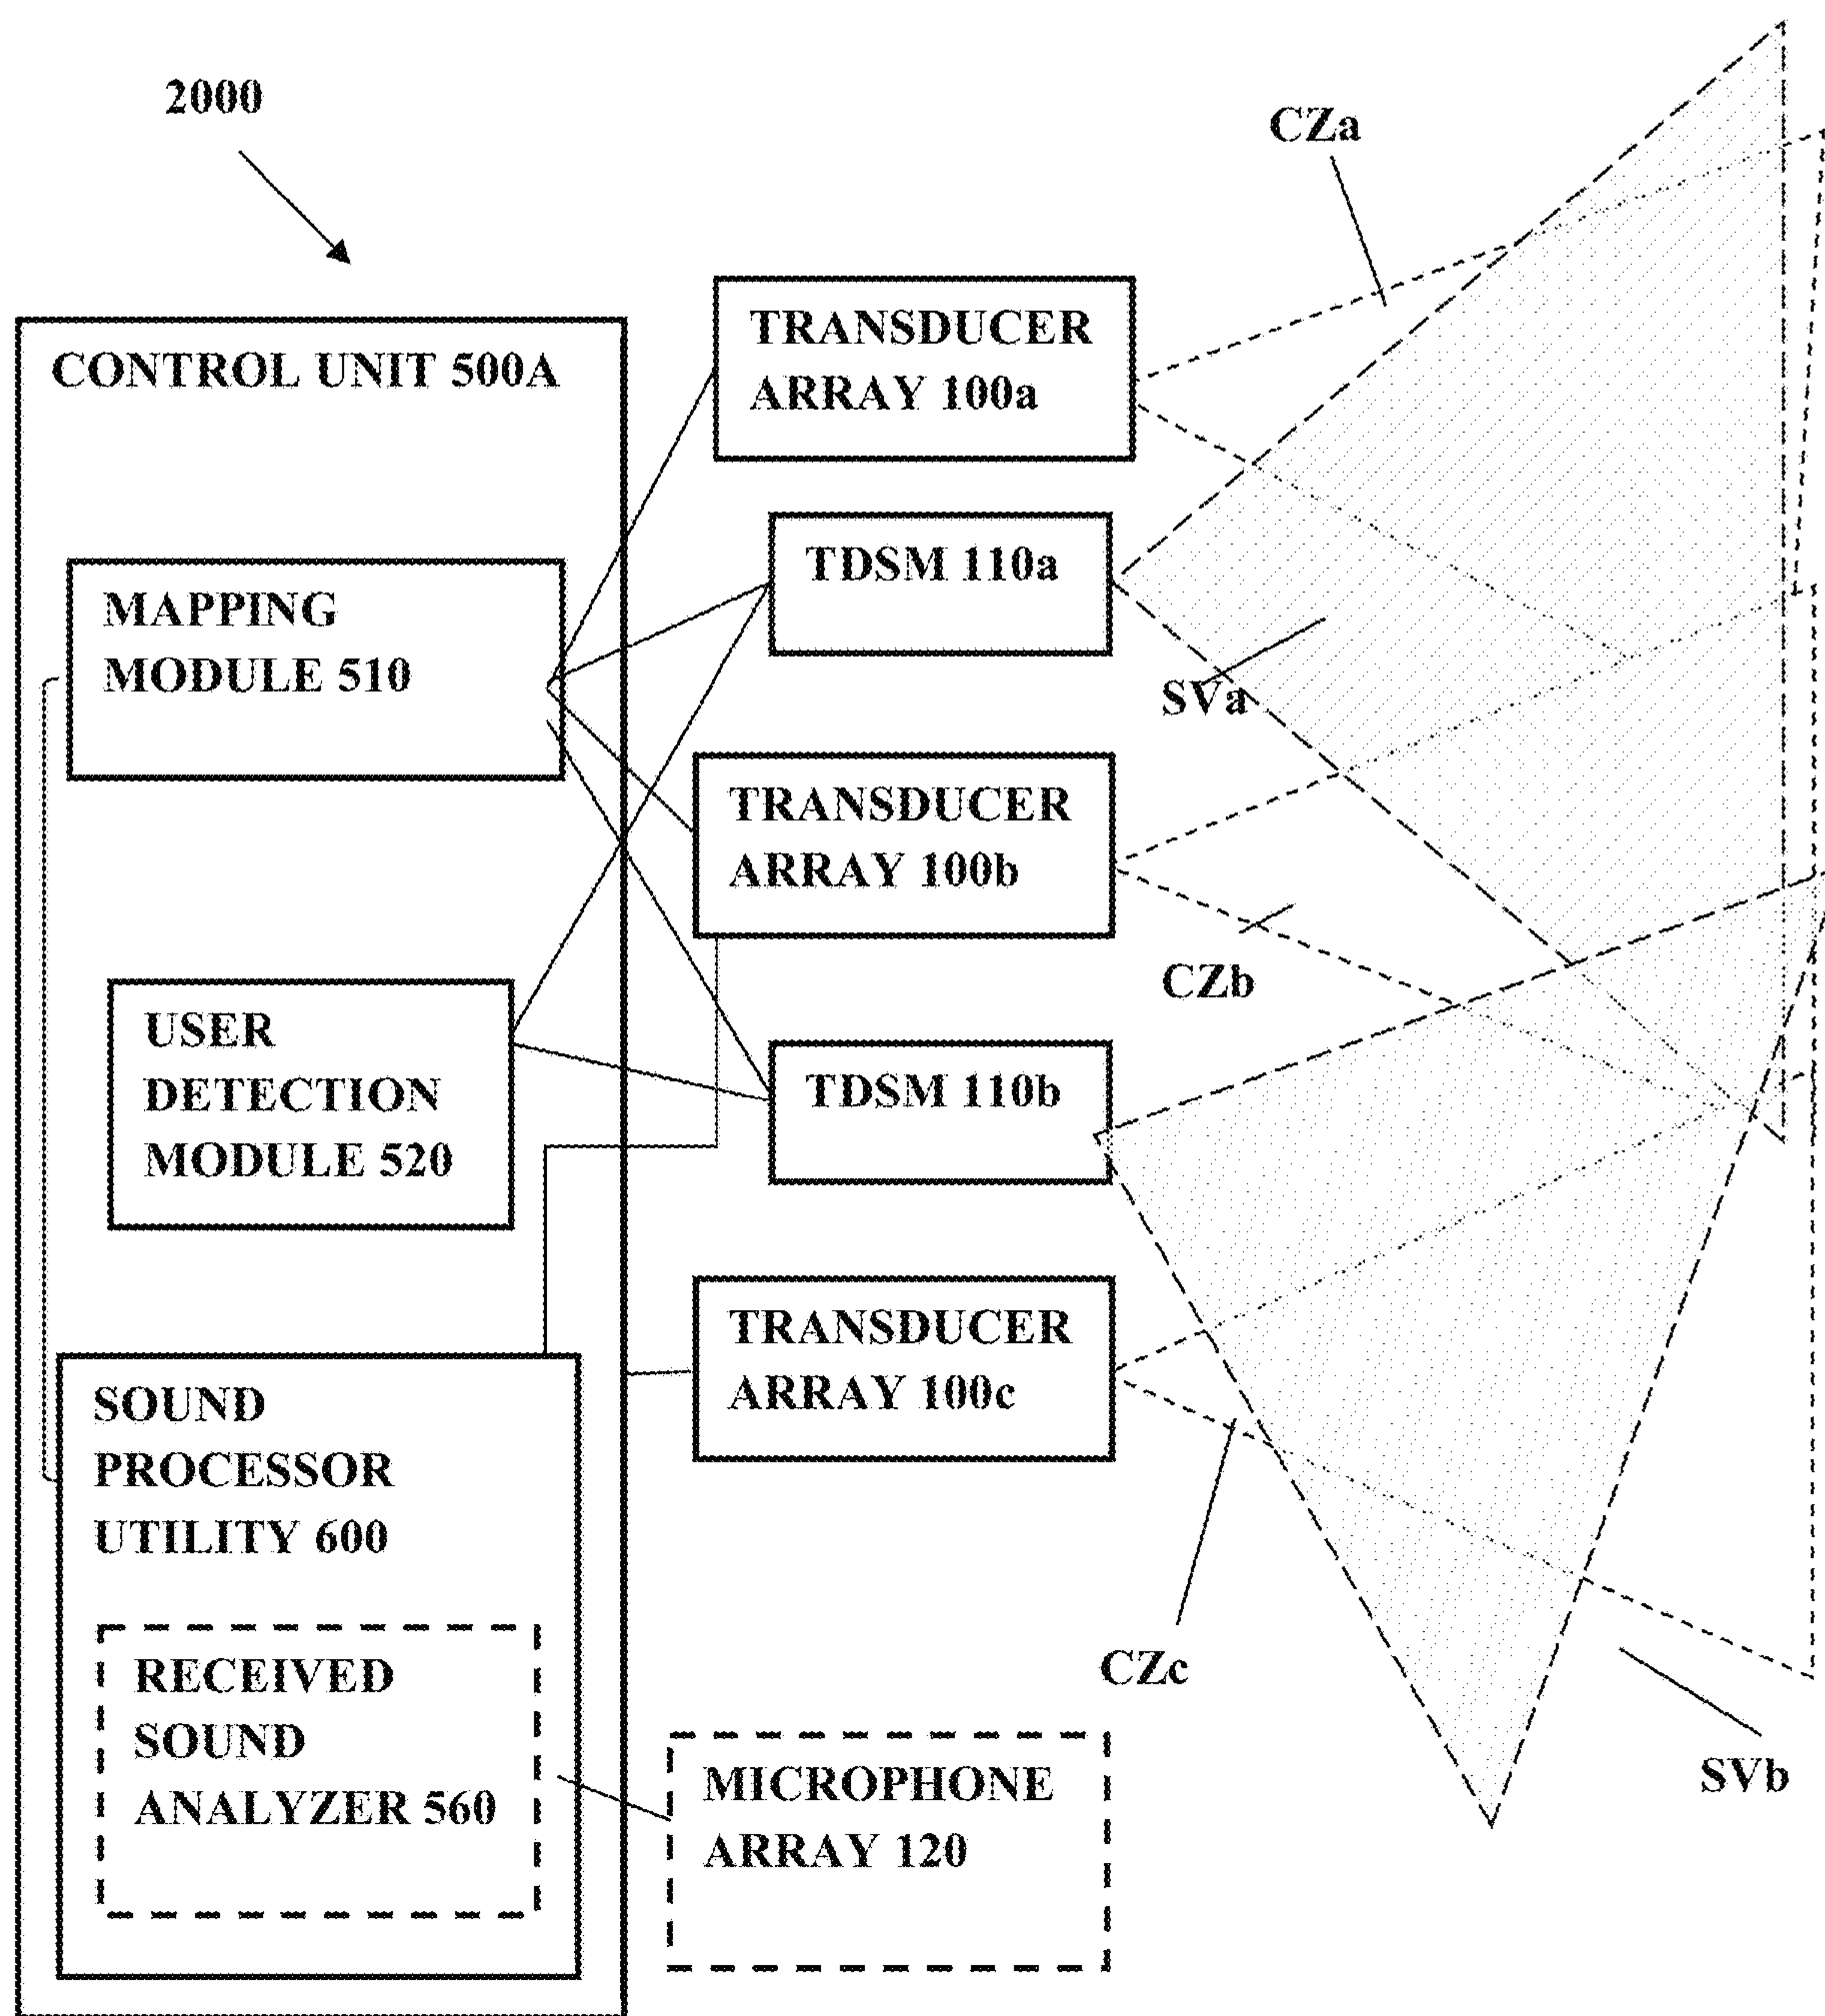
2000

CZa

CONTROL UNIT 500A

TRANSDUCER ARRAY 100a

TDSM 110a

MAPPING MODULE 510

SVa

TRANSDUCER ARRAY 100b

CZb

USER DETECTION MODULE 520

TDSM 110b

TRANSDUCER ARRAY 100c

SOUND PROCESSOR UTILITY 600

RECEIVED SOUND ANALYZER 560

CZc

MICROPHONE ARRAY 120

SVb